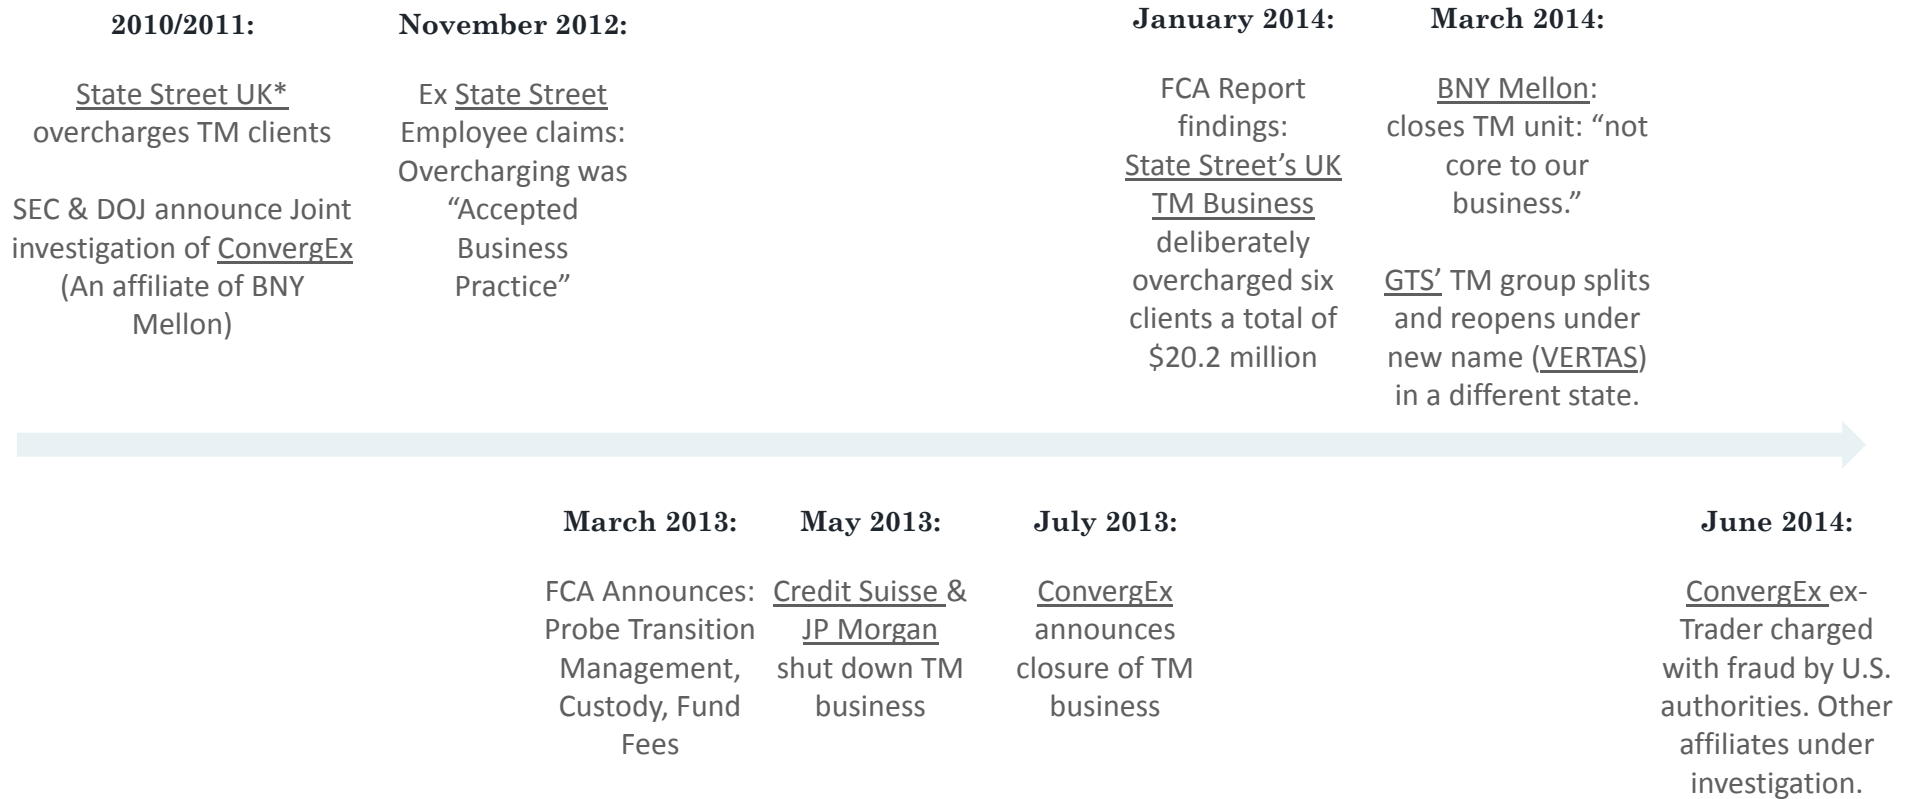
2010/2011:

State Street UK* overcharges TM clients

SEC & DOJ announce Joint investigation of ConvergEx (An affiliate of BNY Mellon)

November 2012:

Ex State Street Employee claims: Overcharging was "Accepted Business Practice"

January 2014:

FCA Report findings: State Street's UK TM Business deliberately overcharged six clients a total of $20.2 million

March 2014:

BNY Mellon: closes TM unit: "not core to our business."

GTS' TM group splits and reopens under new name (VERTAS) in a different state.

March 2013:

FCA Announces: Probe Transition Management, Custody, Fund Fees

May 2013:

Credit Suisse & JP Morgan shut down TM business

July 2013:

ConvergEx announces closure of TM business

June 2014:

ConvergEx ex-Trader charged with fraud by U.S. authorities. Other affiliates under investigation.